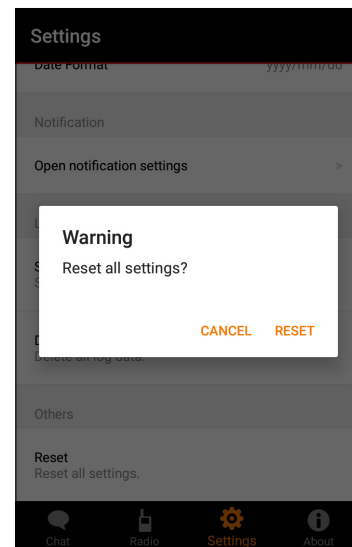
Settings

Date Format yyyy/mm/dd

Notification

Open notification settings >

L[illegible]

S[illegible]
S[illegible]

D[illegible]
Delete all log data.

Warning
Reset all settings?

CANCEL RESET

Others

Reset
Reset all settings.

Chat Radio Settings About